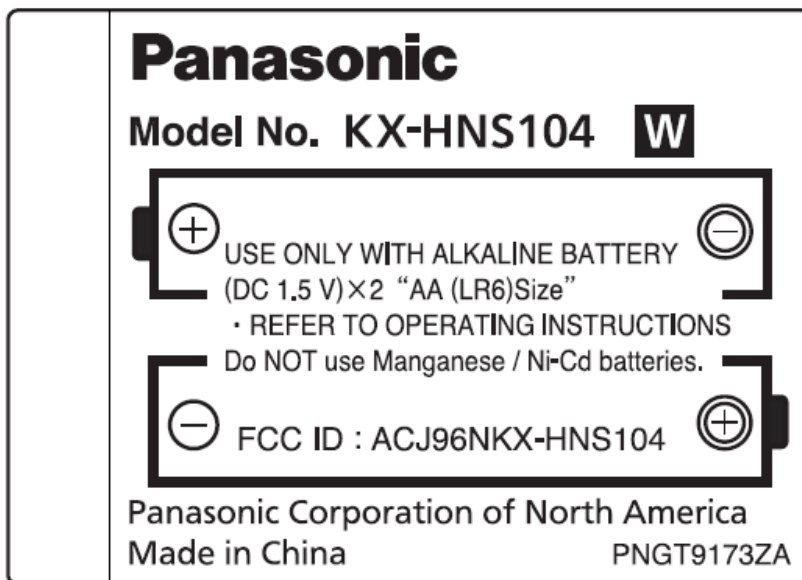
Panasonic

Model No. KX-HNS104 W

$\oplus$ USE ONLY WITH ALKALINE BATTERY $\ominus$
(DC 1.5 V)×2 “AA (LR6)Size”
· REFER TO OPERATING INSTRUCTIONS
Do NOT use Manganese / Ni-Cd batteries.

$\ominus$ FCC ID : ACJ96NKX-HNS104 $\oplus$

Panasonic Corporation of North America
Made in China PNGT9173ZA